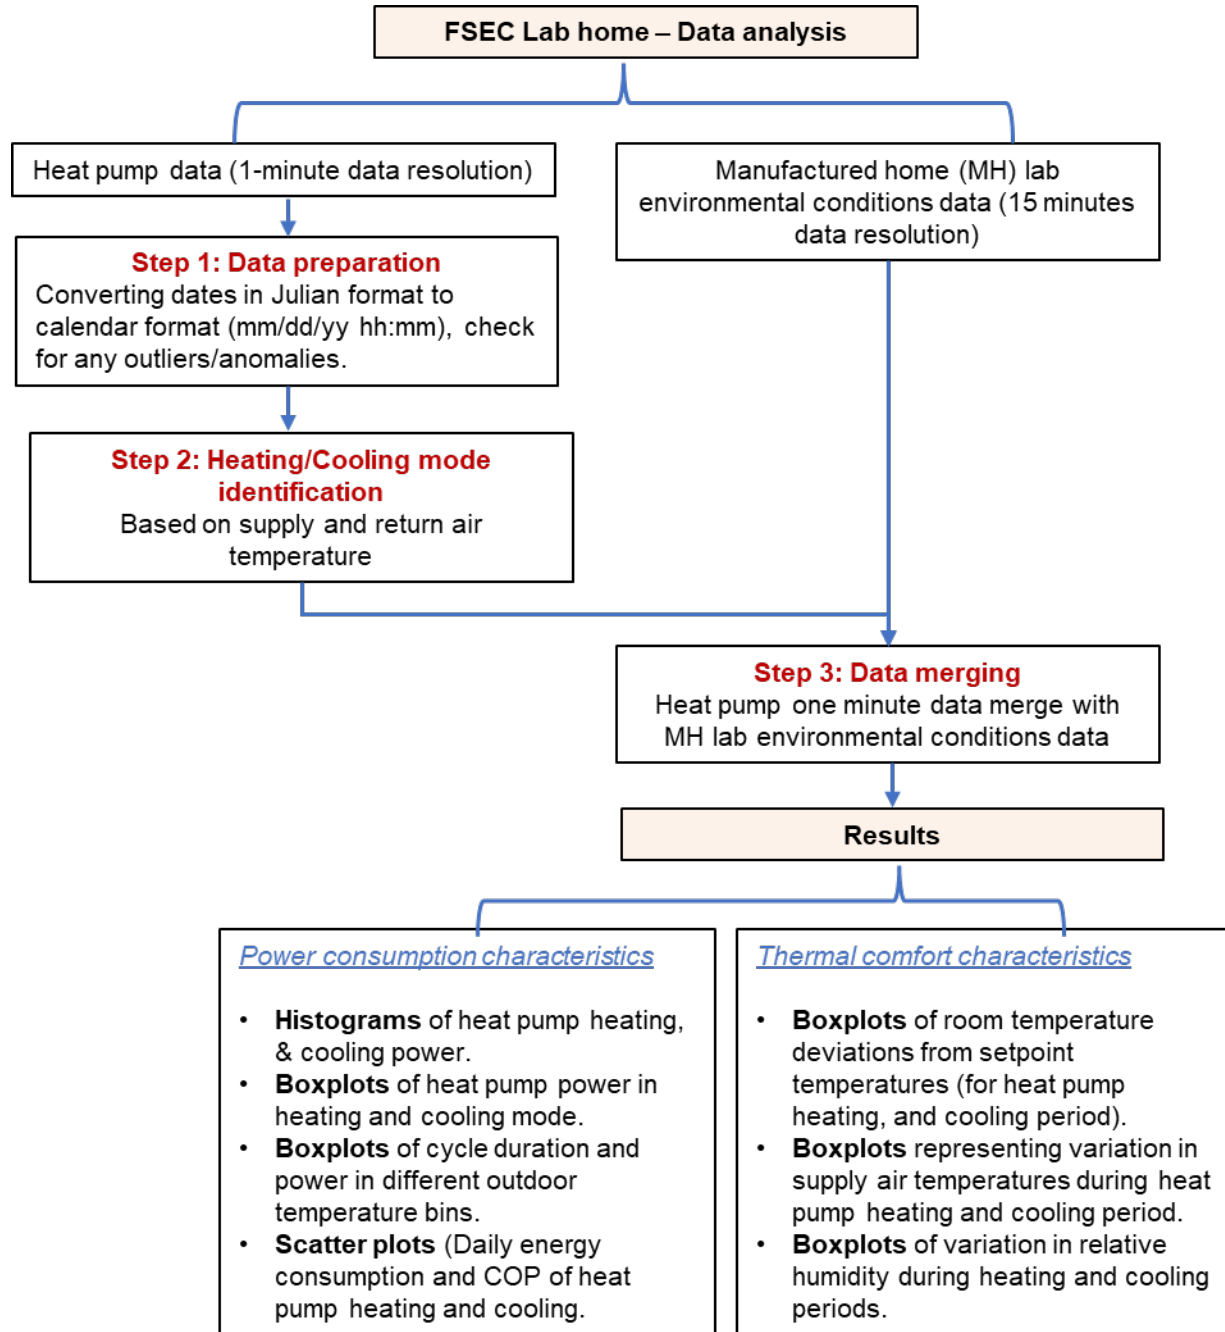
FSEC Lab home – Data analysis

Heat pump data (1-minute data resolution)

Manufactured home (MH) lab environmental conditions data (15 minutes data resolution)

Step 1: Data preparation
Converting dates in Julian format to calendar format (mm/dd/yy hh:mm), check for any outliers/anomalies.

Step 2: Heating/Cooling mode identification
Based on supply and return air temperature

Step 3: Data merging
Heat pump one minute data merge with MH lab environmental conditions data

Results

Power consumption characteristics

• **Histograms** of heat pump heating, & cooling power.
• **Boxplots** of heat pump power in heating and cooling mode.
• **Boxplots** of cycle duration and power in different outdoor temperature bins.
• **Scatter plots** (Daily energy consumption and COP of heat pump heating and cooling.

Thermal comfort characteristics

• **Boxplots** of room temperature deviations from setpoint temperatures (for heat pump heating, and cooling period).
• **Boxplots** representing variation in supply air temperatures during heat pump heating and cooling period.
• **Boxplots** of variation in relative humidity during heating and cooling periods.